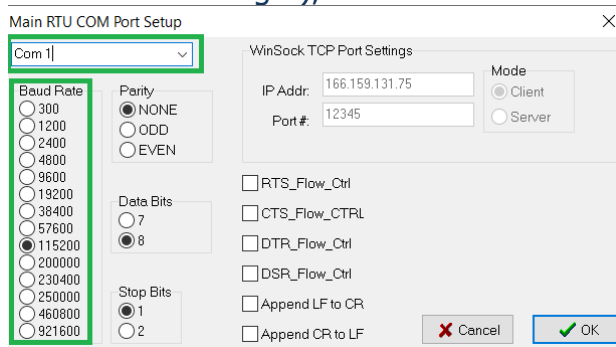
Main RTU COM Port Setup

Com 1

WinSock TCP Port Settings

IP Addr: 166.159.131.75

Port #: 12345

Mode
Client
Server

Baud Rate
300
1200
2400
4800
9600
19200
38400
57600
115200
200000
230400
250000
460800
921600

Parity
NONE
ODD
EVEN

Data Bits
7
8

Stop Bits
1
2

RTS_Flow_Ctrl
CTS_Flow_CTRL
DTR_Flow_Ctrl
DSR_Flow_Ctrl
Append LF to CR
Append CR to LF

Cancel
OK